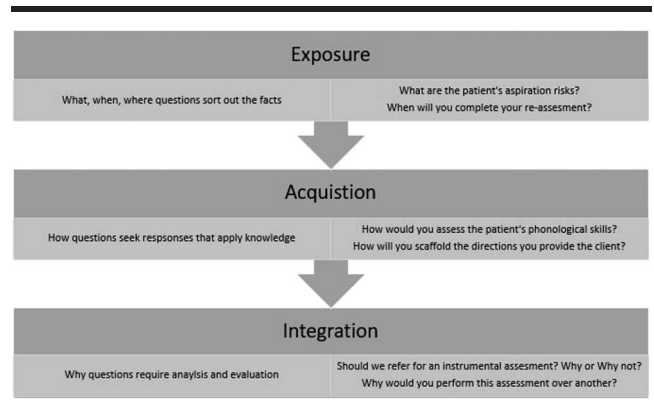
Exposure

What, when, where questions sort out the facts

What are the patient's aspiration risks?
When will you complete your re-assesment?

Acquistion

How questions seek respsonses that apply knowledge

How would you assess the patient's phonological skills?
How will you scaffold the directions you provide the client?

Integration

Why questions require anaylsis and evaluation

Should we refer for an instrumental assesment? Why or Why not?
Why would you perform this assessment over another?